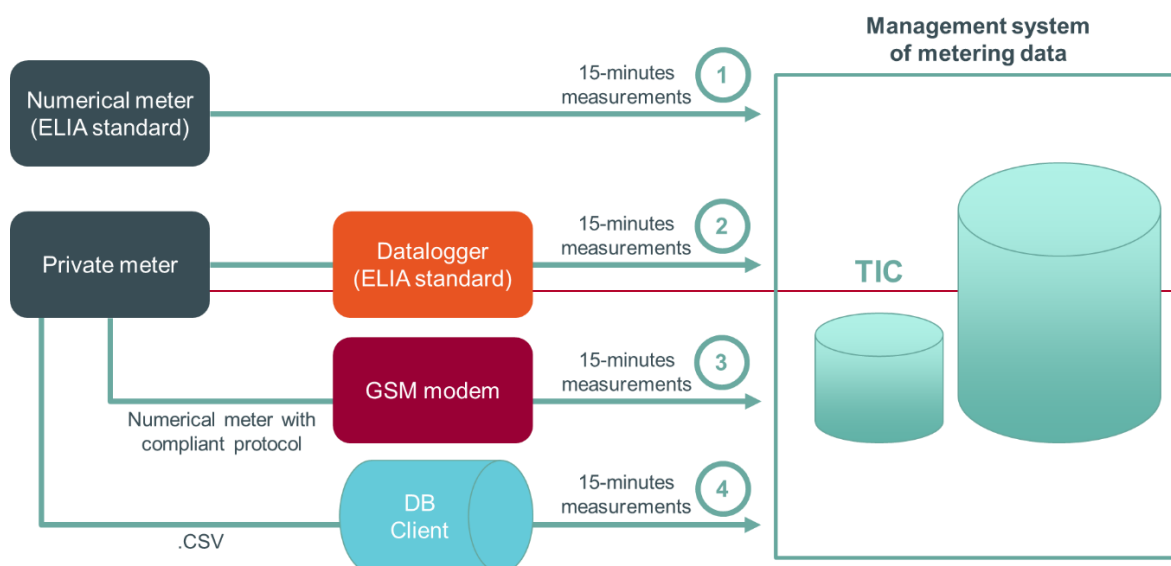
Management system of metering data

Numerical meter (ELIA standard)

15-minutes measurements

1

Private meter

Datalogger (ELIA standard)

15-minutes measurements

2

TIC

GSM modem

15-minutes measurements

3

Numerical meter with compliant protocol

DB Client

15-minutes measurements

4

.CSV